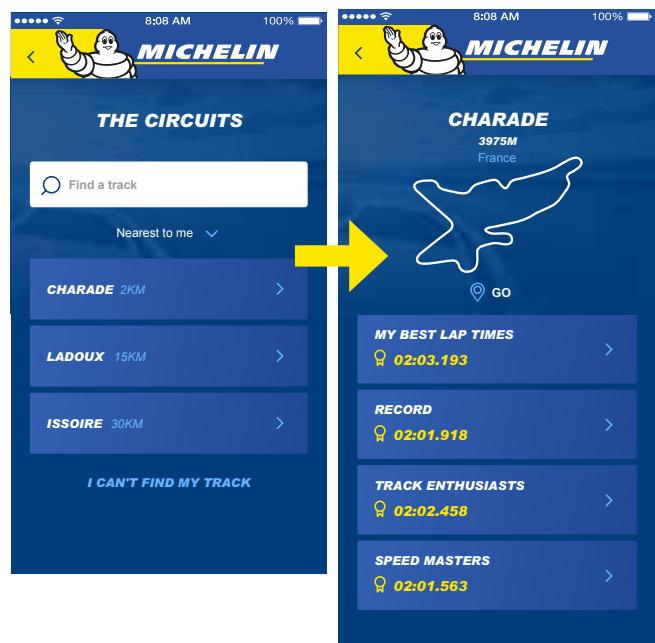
8:08 AM
100%

MICHELIN

THE CIRCUITS

Find a track

Nearest to me

CHARADE 2KM

LADOUX 15KM

ISSOIRE 30KM

I CAN'T FIND MY TRACK

8:08 AM
100%

MICHELIN

CHARADE
3975M
France

GO

MY BEST LAP TIMES
02:03.193

RECORD
02:01.918

TRACK ENTHUSIASTS
02:02.458

SPEED MASTERS
02:01.563